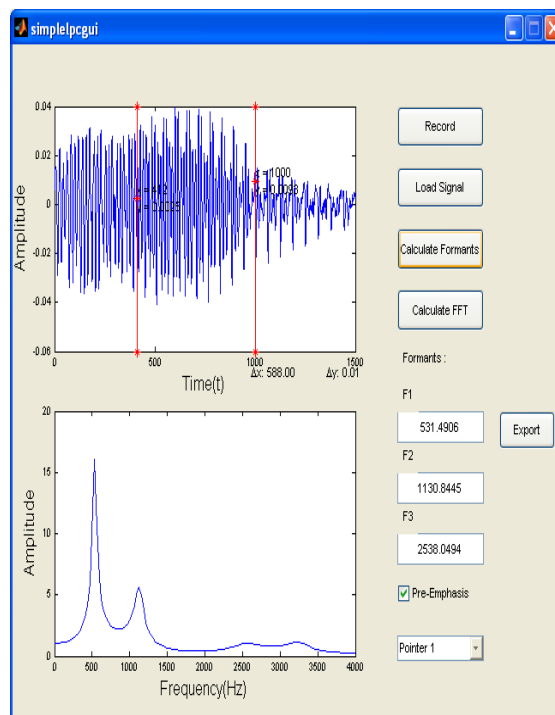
simplelpcgui

0.04
0.02
0
-0.02
-0.04
-0.06
Amplitude
x = 412
y = 0.0025
x = 1000
y = 0.0098
0
500
1000
1500
Time(t)
Δx: 588.00
Δy: 0.01

20
15
10
5
0
Amplitude
0
500
1000
1500
2000
2500
3000
3500
4000
Frequency(Hz)

Record

Load Signal

Calculate Formants

Calculate FFT

Formants :

F1
531.4906

Export

F2
1130.8445

F3
2538.0494

Pre-Emphasis

Pointer 1